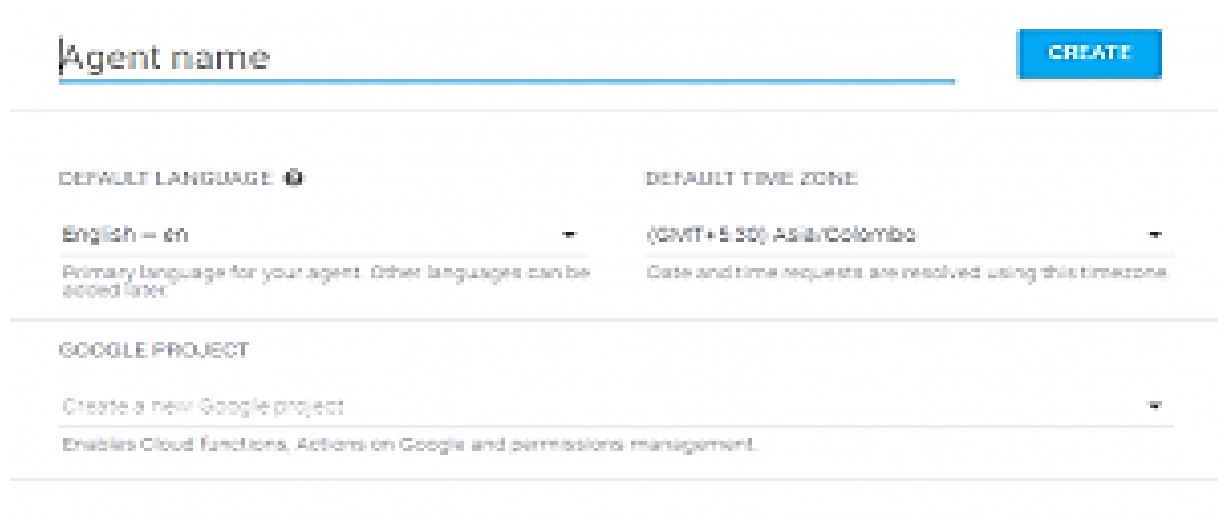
Agent name

CREATE

DEFAULT LANGUAGE

English — en

Primary language for your agent. Other languages can be added later.

DEFAULT TIME ZONE

(GMT+5:30) Asia/Colombo

Date and time requests are resolved using this timezone.

GOOGLE PROJECT

Create a new Google project

Enables Cloud functions, Actions on Google and permissions management.